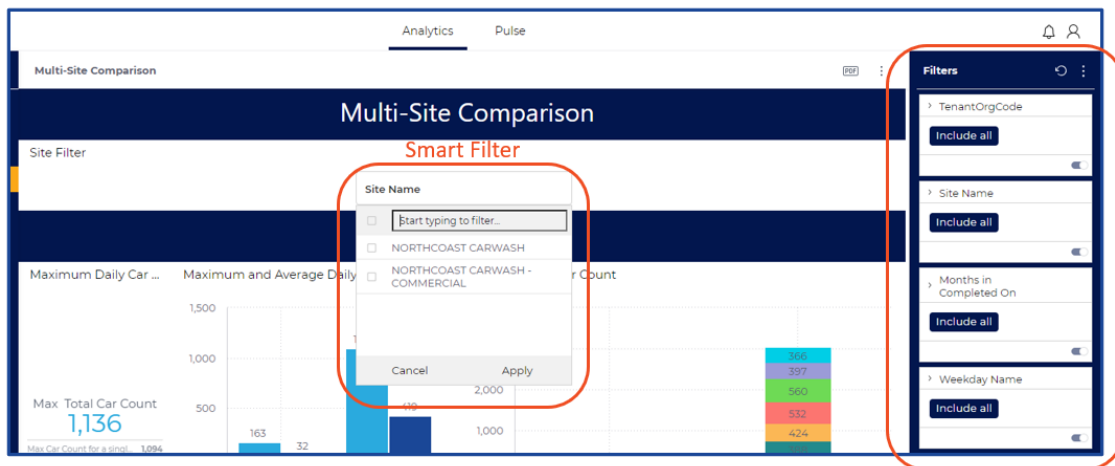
Analytics Pulse

Multi-Site Comparison

PDF

Multi-Site Comparison

Site Filter

Smart Filter

Site Name

Start typing to filter...

NORTHCOAST CARWASH

NORTHCOAST CARWASH - COMMERCIAL

Cancel Apply

Maximum Daily Car ...

Maximum and Average Daily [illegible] Car Count

1,500

1,000

500

163

32

1

418

2,000

1,000

366

397

560

532

424

Max Total Car Count

1,136

Max Car Count for a singl... 1,094

Filters

› TenantOrgCode

Include all

› Site Name

Include all

› Months in Completed On

Include all

› Weekday Name

Include all